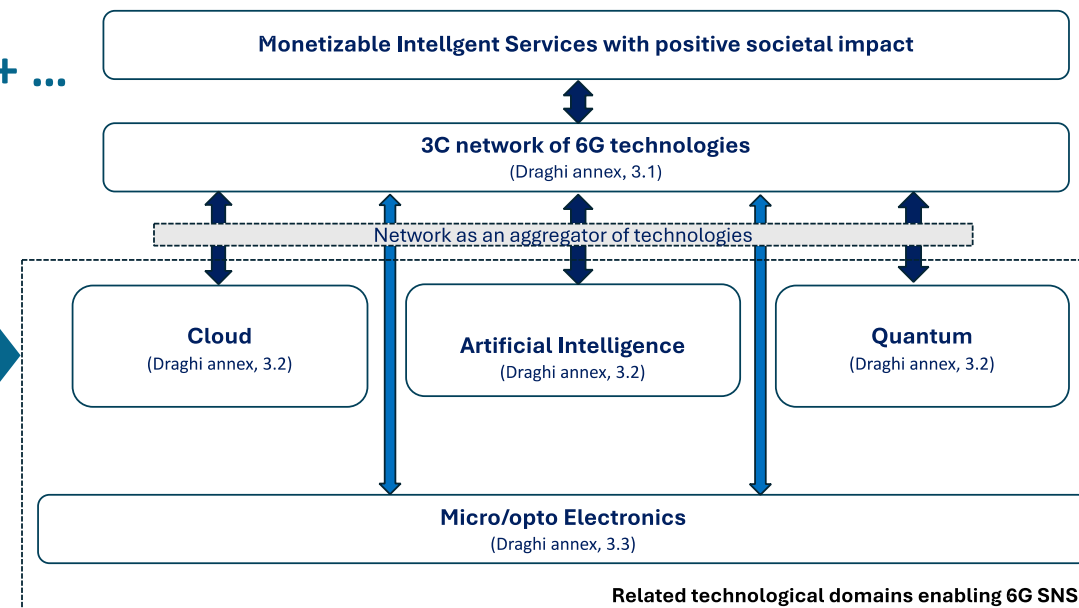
+ ...

Monetizable Intellgent Services with positive societal impact

3C network of 6G technologies
(Draghi annex, 3.1)

Network as an aggregator of technologies

Cloud
(Draghi annex, 3.2)

Artificial Intelligence
(Draghi annex, 3.2)

Quantum
(Draghi annex, 3.2)

Micro/opto Electronics
(Draghi annex, 3.3)

Related technological domains enabling 6G SNS